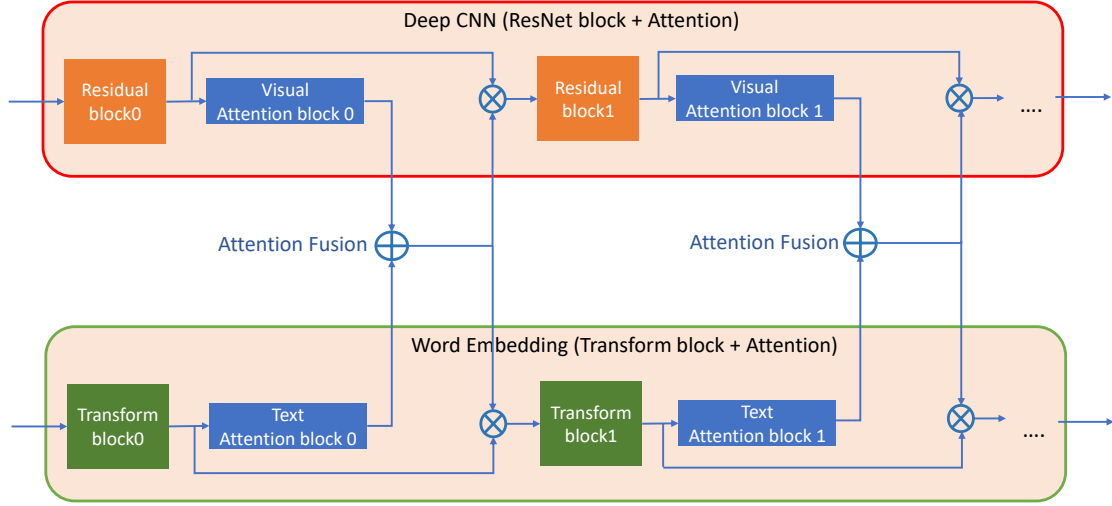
Deep CNN (ResNet block + Attention)

Residual block0

Visual Attention block 0

$\otimes$

Residual block1

Visual Attention block 1

$\otimes$

....

Attention Fusion $\oplus$

Attention Fusion $\oplus$

Word Embedding (Transform block + Attention)

Transform block0

Text Attention block 0

$\otimes$

Transform block1

Text Attention block 1

$\otimes$

....